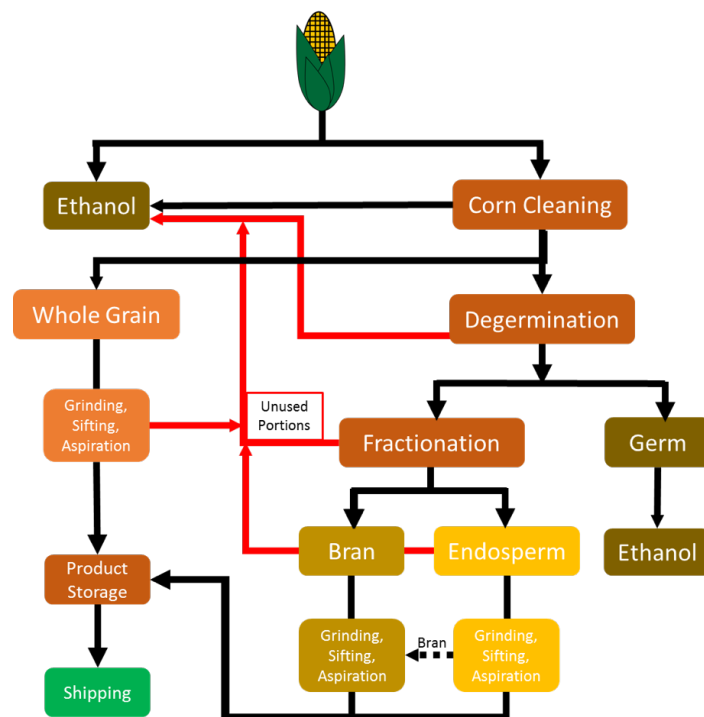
Ethanol

Corn Cleaning

Whole Grain

Degermination

Grinding, Sifting, Aspiration

Unused Portions

Fractionation

Germ

Bran

Endosperm

Ethanol

Product Storage

Grinding, Sifting, Aspiration

Bran

Grinding, Sifting, Aspiration

Shipping